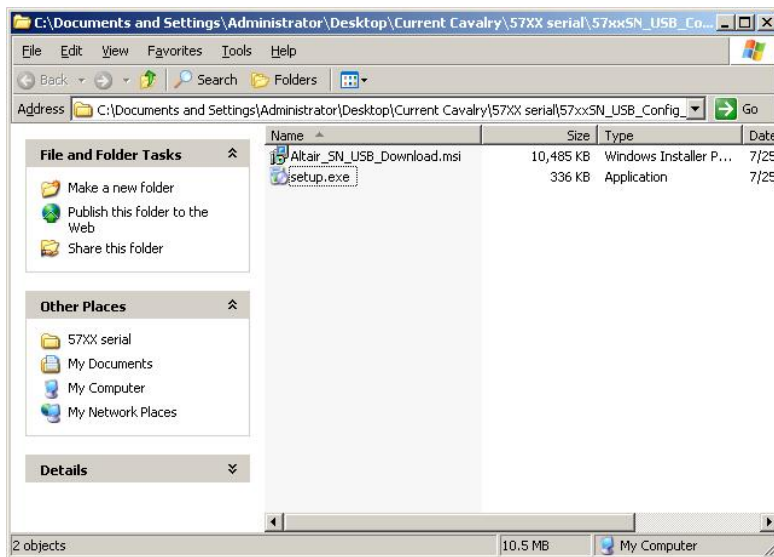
C:\Documents and Settings\Administrator\Desktop\Current Cavalry\57XX serial\57xxSN_USB_Co...

File Edit View Favorites Tools Help

Back Search Folders

Address C:\Documents and Settings\Administrator\Desktop\Current Cavalry\57XX serial\57xxSN_USB_Config_ Go

File and Folder Tasks

Make a new folder

Publish this folder to the Web

Share this folder

Other Places

57XX serial

My Documents

My Computer

My Network Places

Details

| Name | Size | Type | Date |
|---|---|---|---|
| Altair_SN_USB_Download.msi | 10,485 KB | Windows Installer P... | 7/25 |
| setup.exe | 336 KB | Application | 7/25 |

2 objects 10.5 MB My Computer